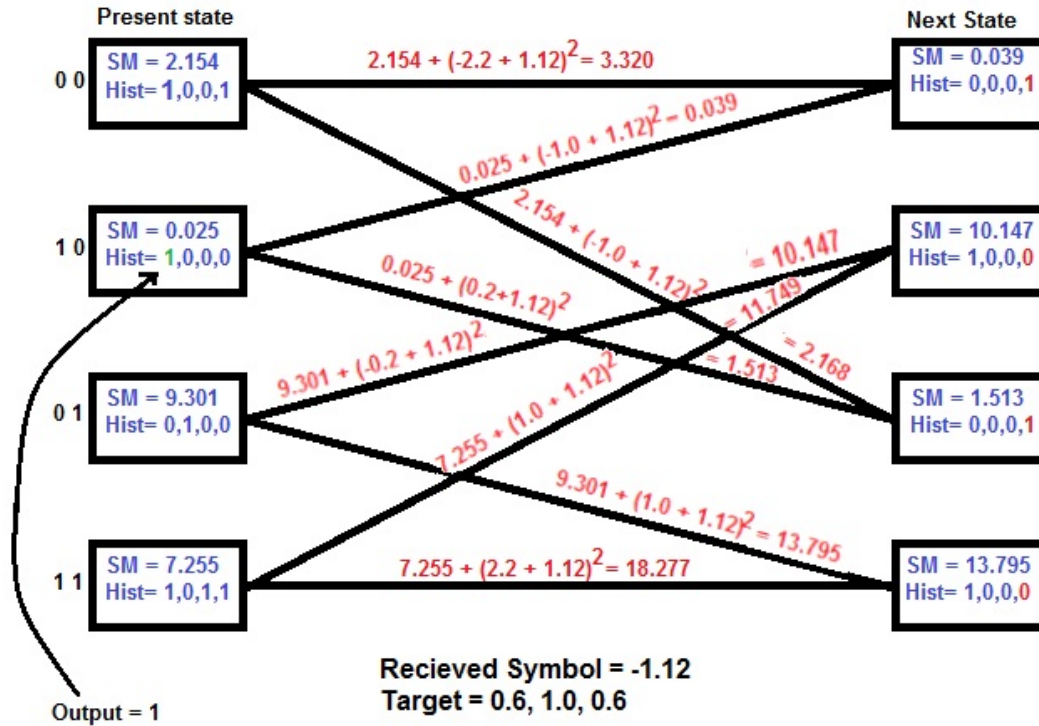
Present state

Next State

0 0
SM = 2.154
Hist= 1,0,0,1

SM = 0.039
Hist= 0,0,0,1

$2.154 + (-2.2 + 1.12)^2 = 3.320$

$0.025 + (-1.0 + 1.12)^2 = 0.039$

$2.154 + (-1.0 + 1.12)^2 = 2.168$

1 0
SM = 0.025
Hist= 1,0,0,0

SM = 10.147
Hist= 1,0,0,0

$0.025 + (0.2+1.12)^2 = 1.513$

$9.301 + (-0.2 + 1.12)^2 = 10.147$

$7.255 + (1.0 + 1.12)^2 = 11.749$

0 1
SM = 9.301
Hist= 0,1,0,0

SM = 1.513
Hist= 0,0,0,1

$9.301 + (1.0 + 1.12)^2 = 13.795$

1 1
SM = 7.255
Hist= 1,0,1,1

SM = 13.795
Hist= 1,0,0,0

$7.255 + (2.2 + 1.12)^2 = 18.277$

Recieved Symbol = -1.12
Target = 0.6, 1.0, 0.6

Output = 1